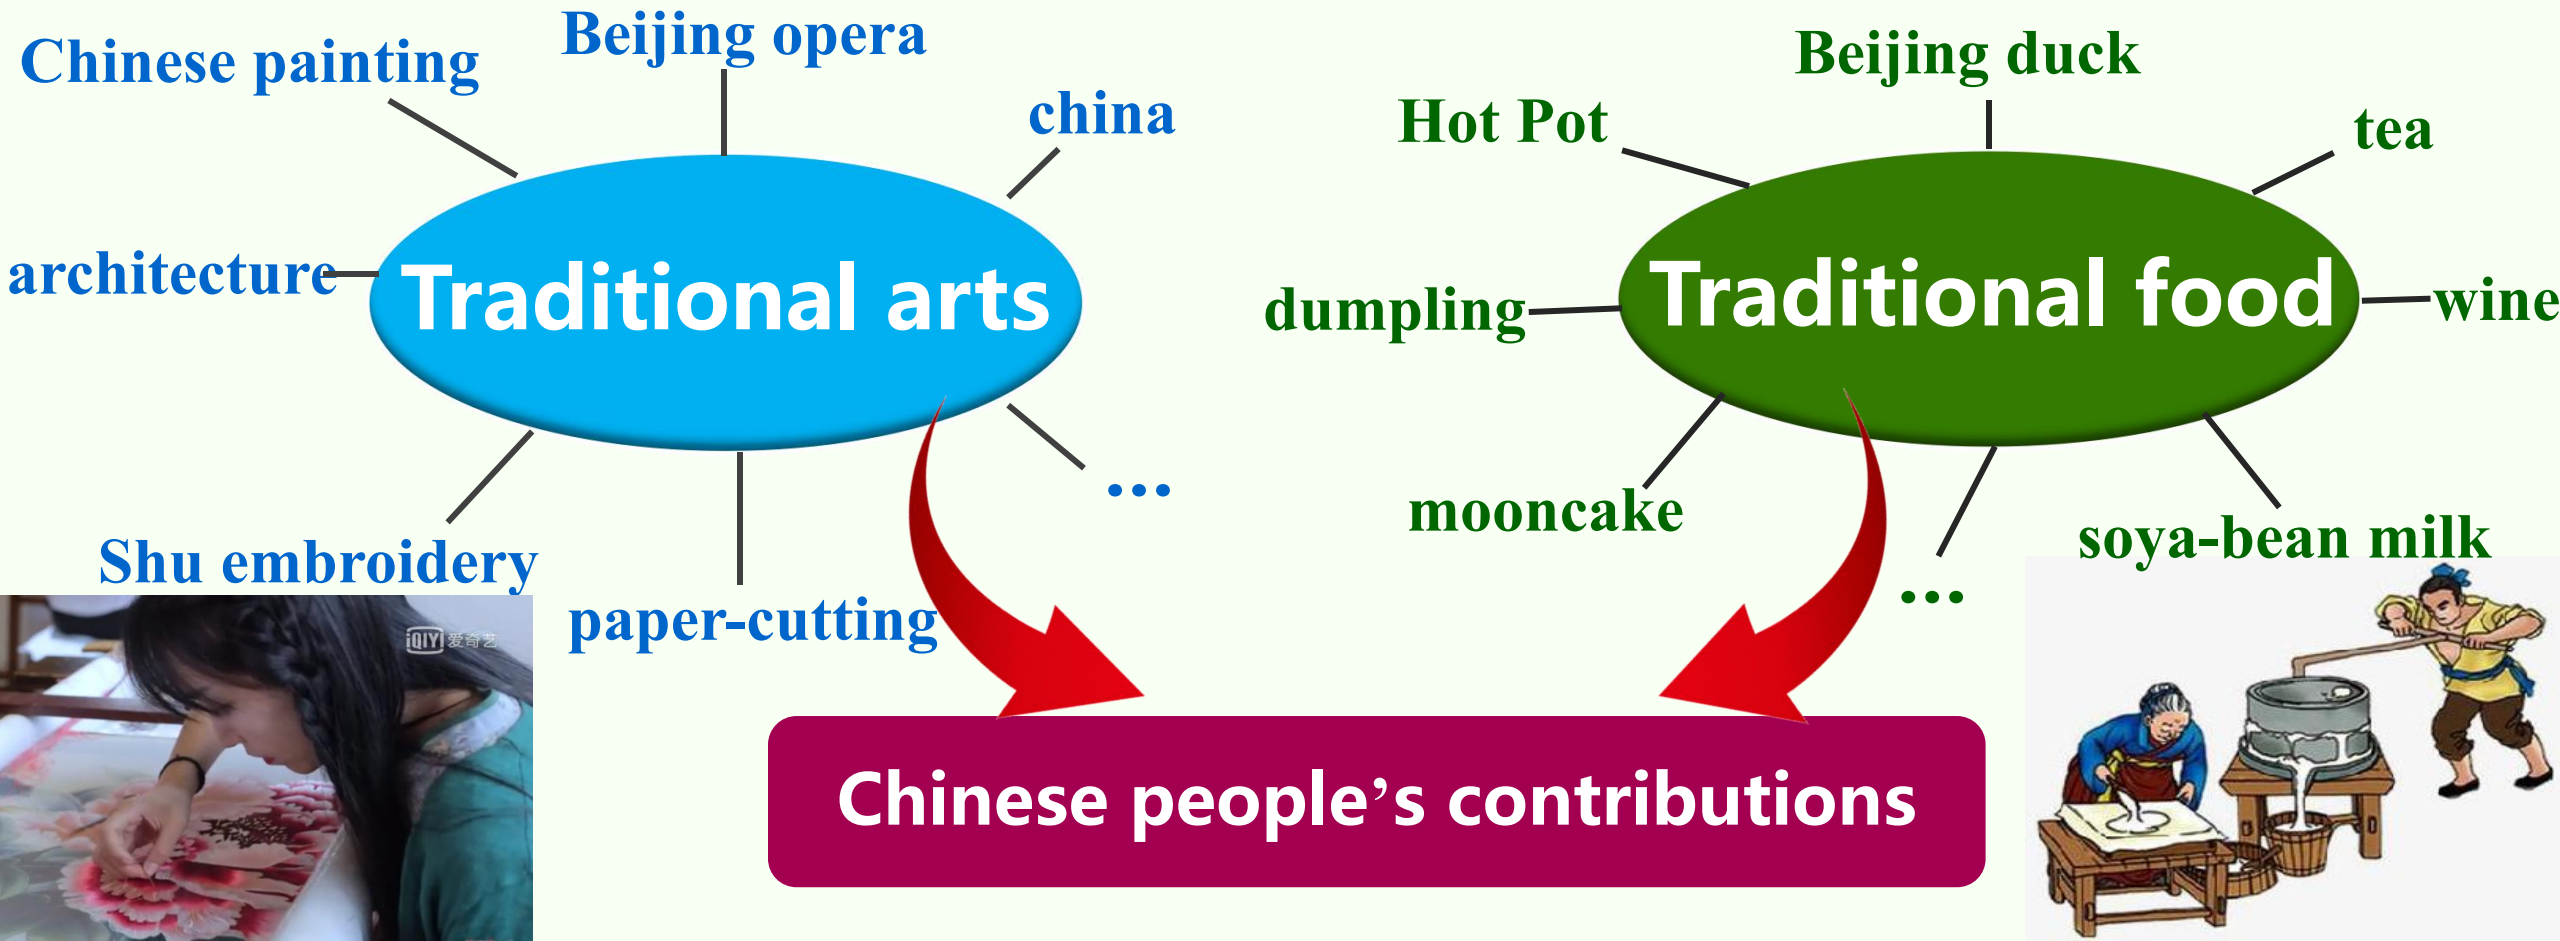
Chinese painting

Beijing opera

china

architecture

Traditional arts

Shu embroidery

paper-cutting

…

iQIYI 爱奇艺

Hot Pot

Beijing duck

tea

dumpling

Traditional food

wine

mooncake

…

soya-bean milk

Chinese people's contributions